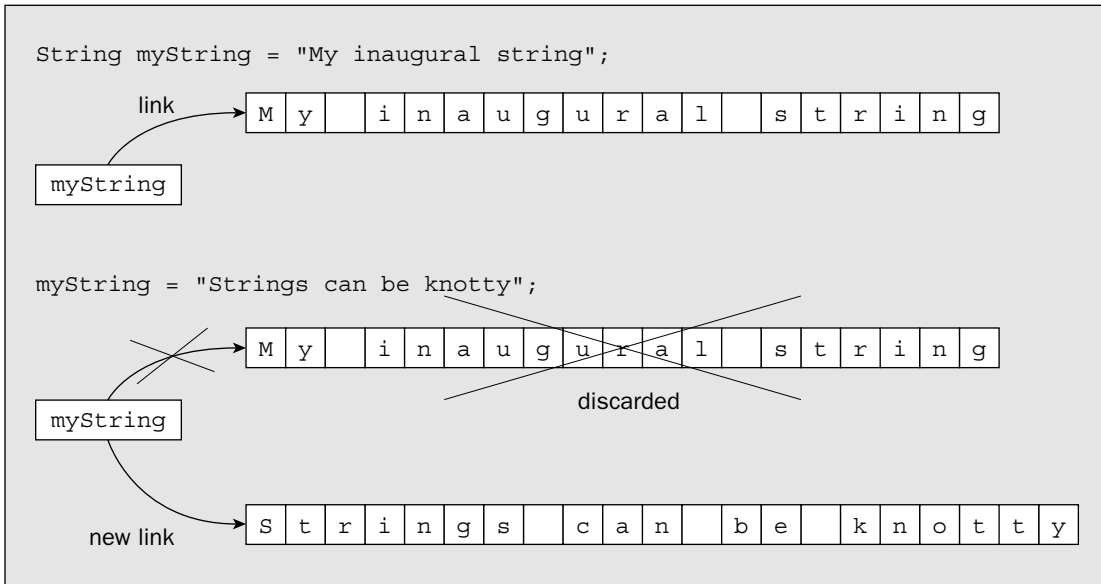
String myString = "My inaugural string";

link

| M | y | | i | n | a | u | g | u | r | a | l | | s | t | r | i | n | g |
|---|---|---|---|---|---|---|---|---|---|---|---|---|---|---|---|---|---|---|

myString

myString = "Strings can be knotty";

| M | y | | i | n | a | u | g | u | r | a | l | | s | t | r | i | n | g |
|---|---|---|---|---|---|---|---|---|---|---|---|---|---|---|---|---|---|---|

discarded

myString

| S | t | r | i | n | g | s | | c | a | n | | b | e | | k | n | o | t | t | y |
|---|---|---|---|---|---|---|---|---|---|---|---|---|---|---|---|---|---|---|---|---|

new link